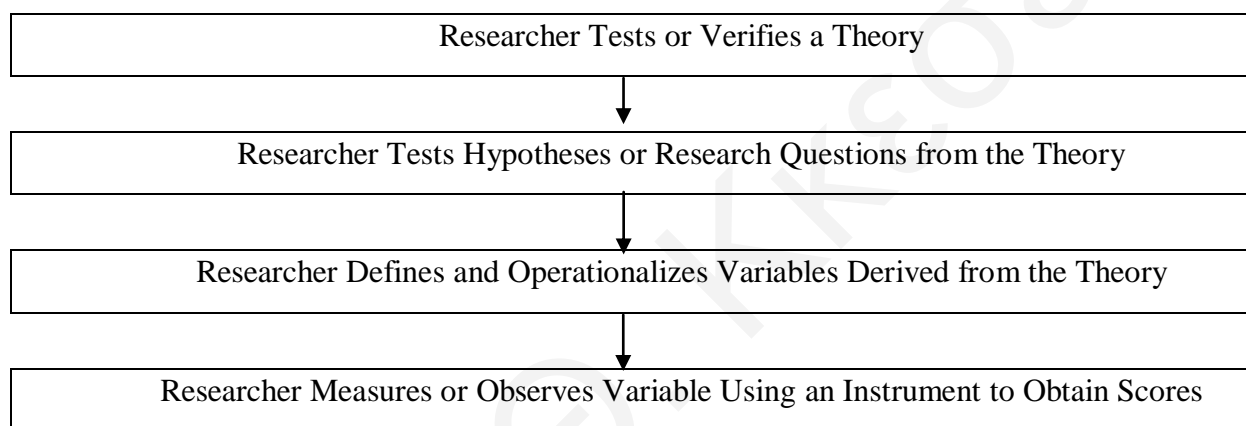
Researcher Tests or Verifies a Theory

Researcher Tests Hypotheses or Research Questions from the Theory

Researcher Defines and Operationalizes Variables Derived from the Theory

Researcher Measures or Observes Variable Using an Instrument to Obtain Scores